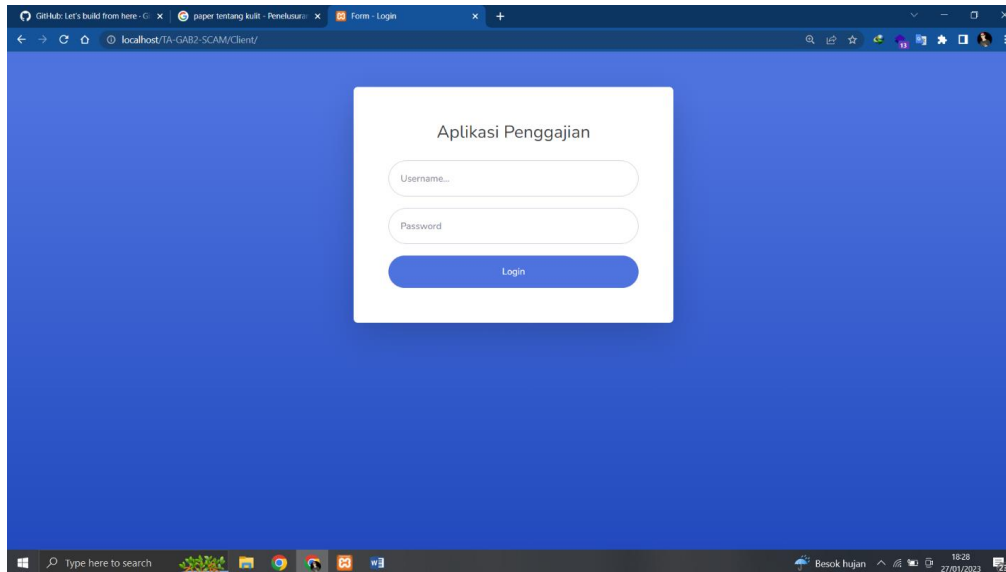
GitHub: Let's build from here - G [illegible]
paper tentang kulit - Penelusuran
Form - Login
localhost/TA-GAB2-SCAM/Client/

Aplikasi Penggajian

Username...

Password

Login

Type here to search
Besok hujan
18:28
27/01/2023